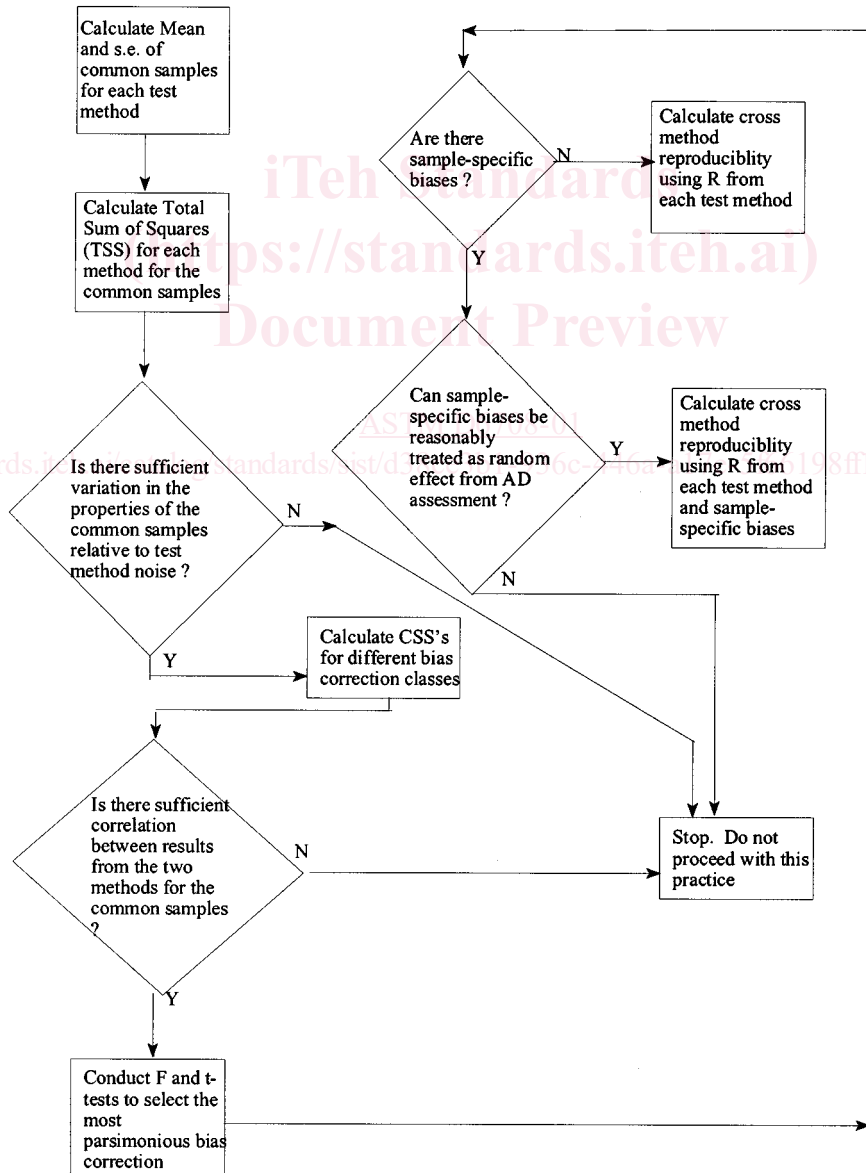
Calculate Mean and s.e. of common samples for each test method

Calculate Total Sum of Squares (TSS) for each method for the common samples

Is there sufficient variation in the properties of the common samples relative to test method noise ?

N

Y

Calculate CSS's for different bias correction classes

Is there sufficient correlation between results from the two methods for the common samples ?

N

Y

Conduct F and t-tests to select the most parsimonious bias correction

Are there sample-specific biases ?

N

Calculate cross method reproduciblity using R from each test method

Y

Can sample-specific biases be reasonably treated as random effect from AD assessment ?

Y

Calculate cross method reproduciblity using R from each test method and sample-specific biases

N

Stop. Do not proceed with this practice

iTeh Standards
(https://standards.iteh.ai)
Document Preview

ASTM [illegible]

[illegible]ds.iteh.ai/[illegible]standards/sist/d3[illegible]6c-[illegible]46a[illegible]198ff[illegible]